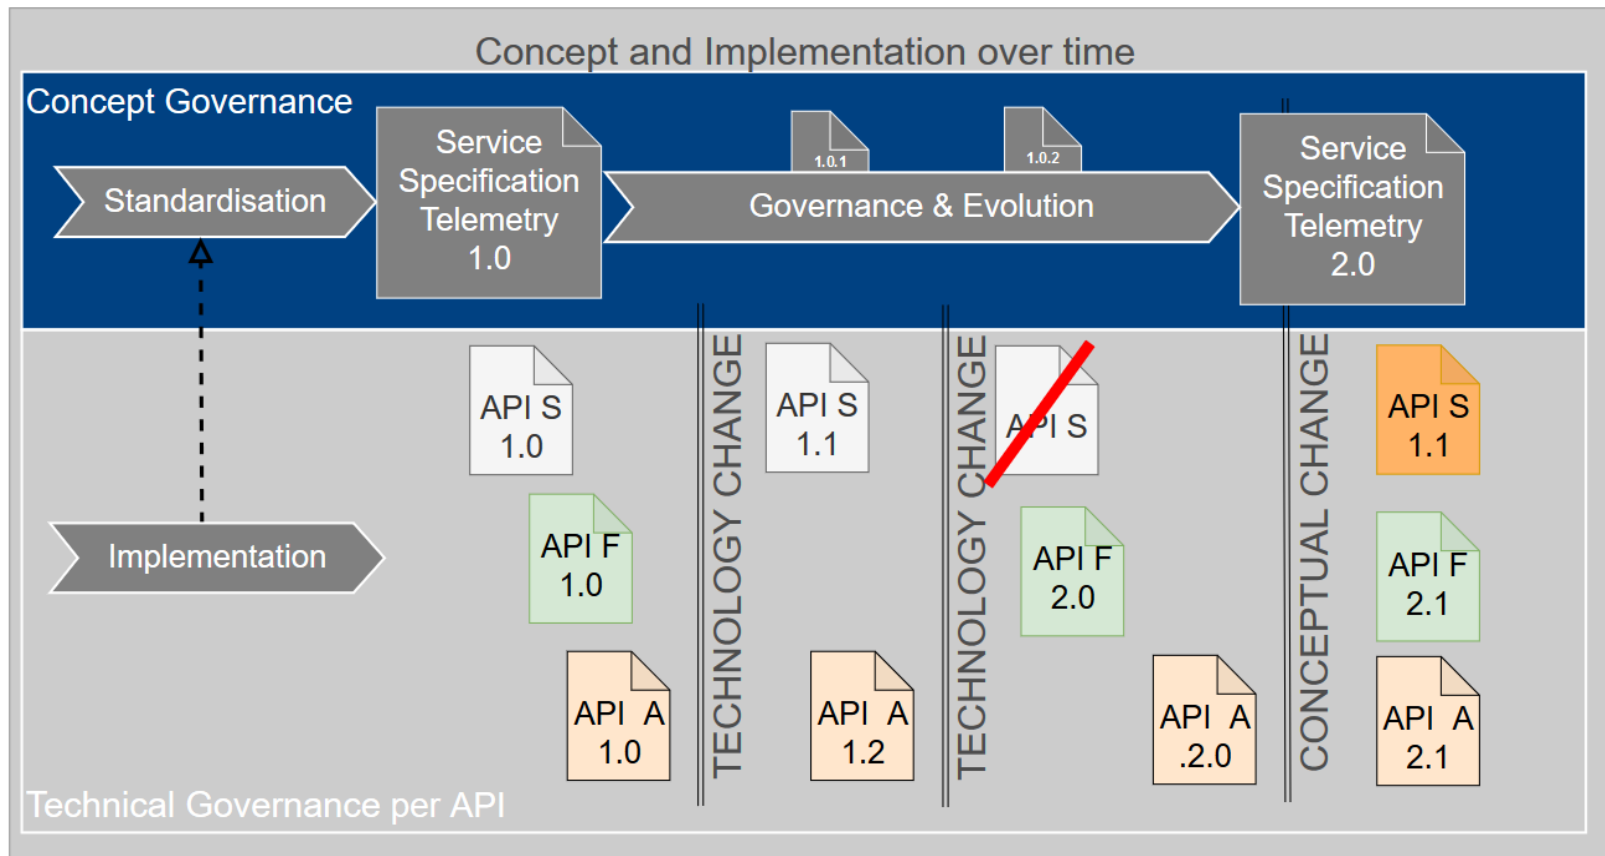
Concept and Implementation over time

Concept Governance

Standardisation

Service Specification Telemetry 1.0

1.0.1

1.0.2

Governance & Evolution

Service Specification Telemetry 2.0

Implementation

API S 1.0

API F 1.0

API A 1.0

TECHNOLOGY CHANGE

API S 1.1

API A 1.2

TECHNOLOGY CHANGE

API S

API F 2.0

API A .2.0

CONCEPTUAL CHANGE

API S 1.1

API F 2.1

API A 2.1

Technical Governance per API